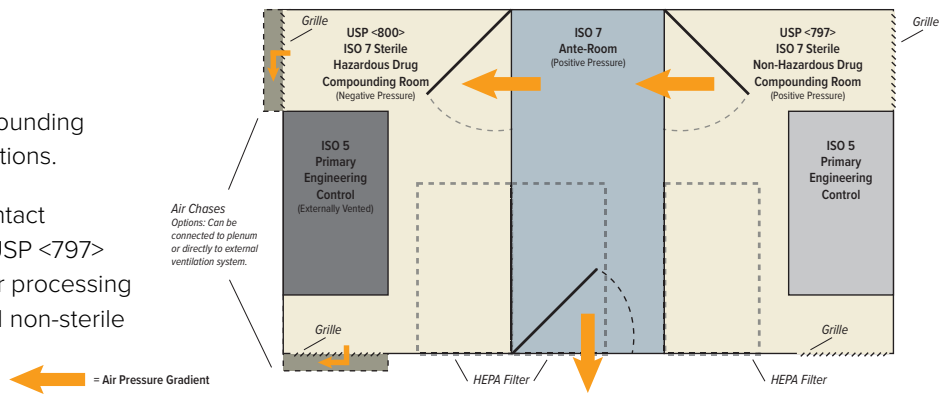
ounding
tions.

ntact
JSP <797>
r processing
l non-sterile

= Air Pressure Gradient

Grille

USP <800>
ISO 7 Sterile
Hazardous Drug
Compounding Room
(Negative Pressure)

ISO 7
Ante-Room
(Positive Pressure)

USP <797>
ISO 7 Sterile
Non-Hazardous Drug
Compounding Room
(Positive Pressure)

Grille

ISO 5
Primary
Engineering
Control
(Externally Vented)

Air Chases
Options: Can be connected to plenum or directly to external ventilation system.

ISO 5
Primary
Engineering
Control

Grille

Grille

HEPA Filter

HEPA Filter